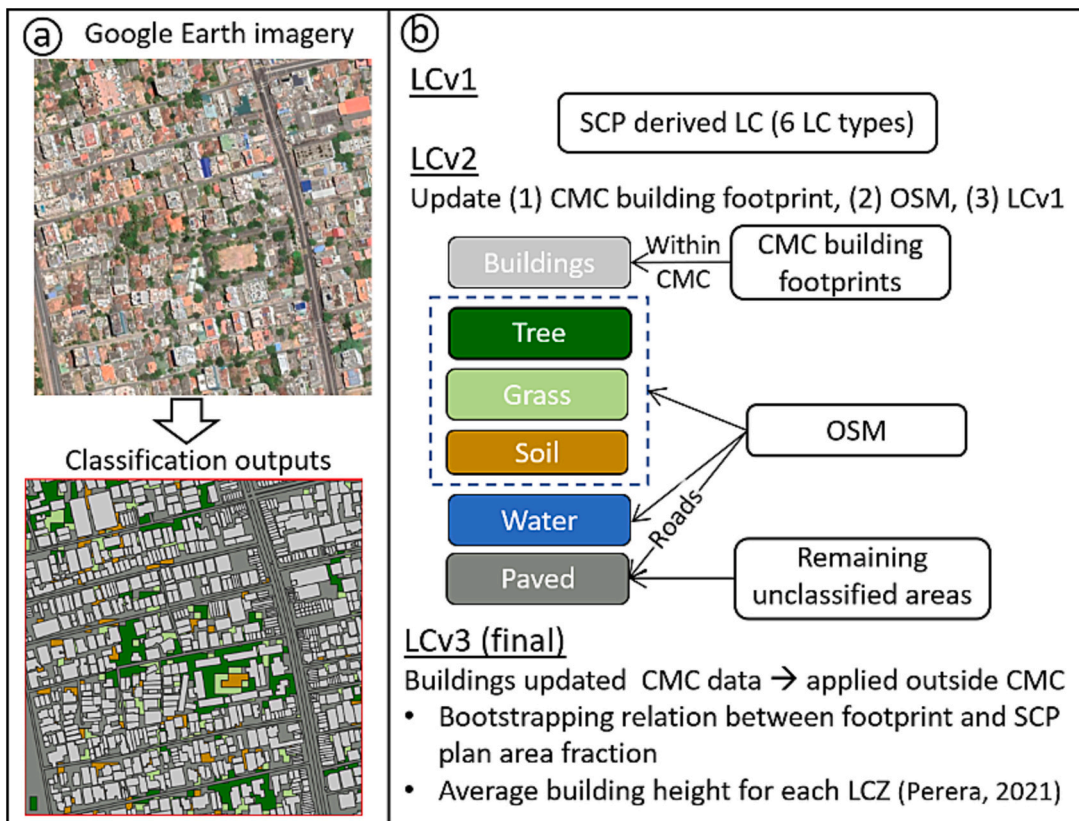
(a) Google Earth imagery

Classification outputs

(b)

LCv1

SCP derived LC (6 LC types)

LCv2

Update (1) CMC building footprint, (2) OSM, (3) LCv1

Buildings

Within CMC

CMC building footprints

Tree

Grass

Soil

OSM

Water

Roads

Paved

Remaining unclassified areas

LCv3 (final)

Buildings updated CMC data → applied outside CMC

• Bootstrapping relation between footprint and SCP plan area fraction

• Average building height for each LCZ (Perera, 2021)